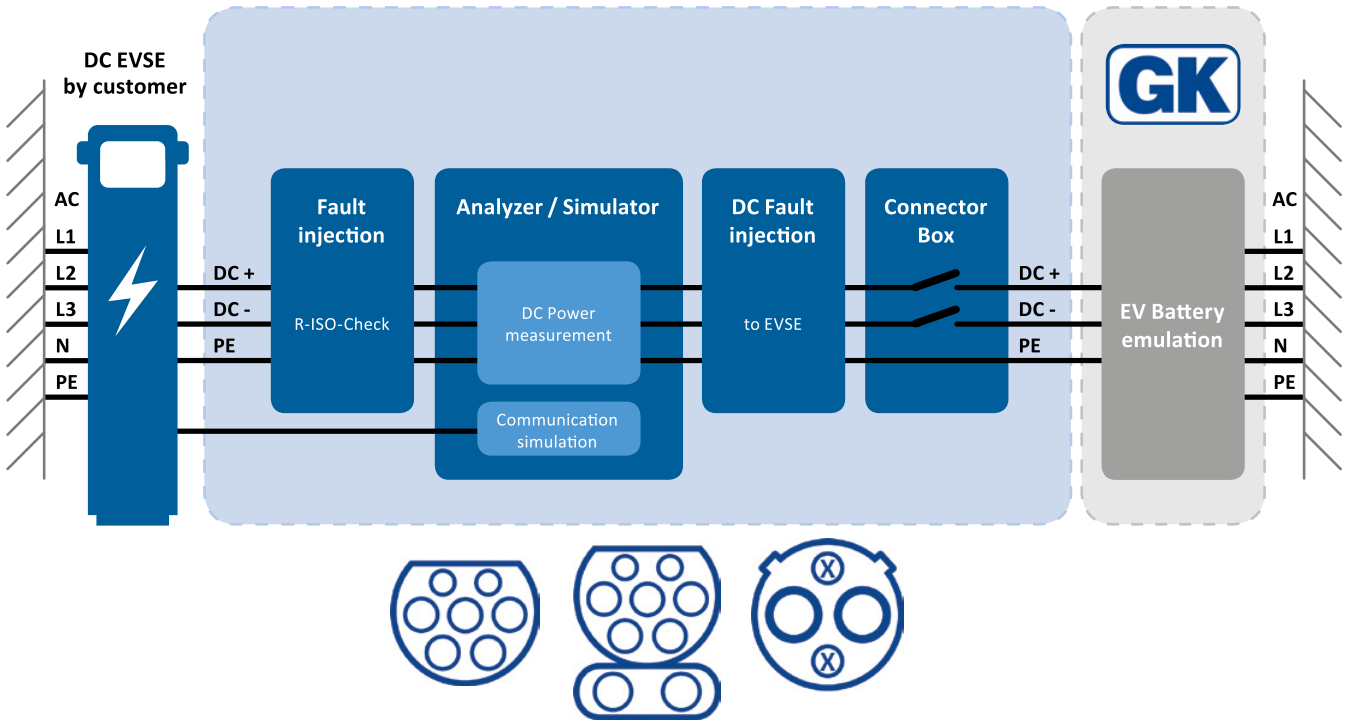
DC EVSE by customer

AC
L1
L2
L3
N
PE

DC +
DC -
PE

Fault injection

R-ISO-Check

Analyzer / Simulator

DC Power measurement

Communication simulation

DC Fault injection

to EVSE

Connector Box

DC +
DC -
PE

GK

EV Battery emulation

AC
L1
L2
L3
N
PE